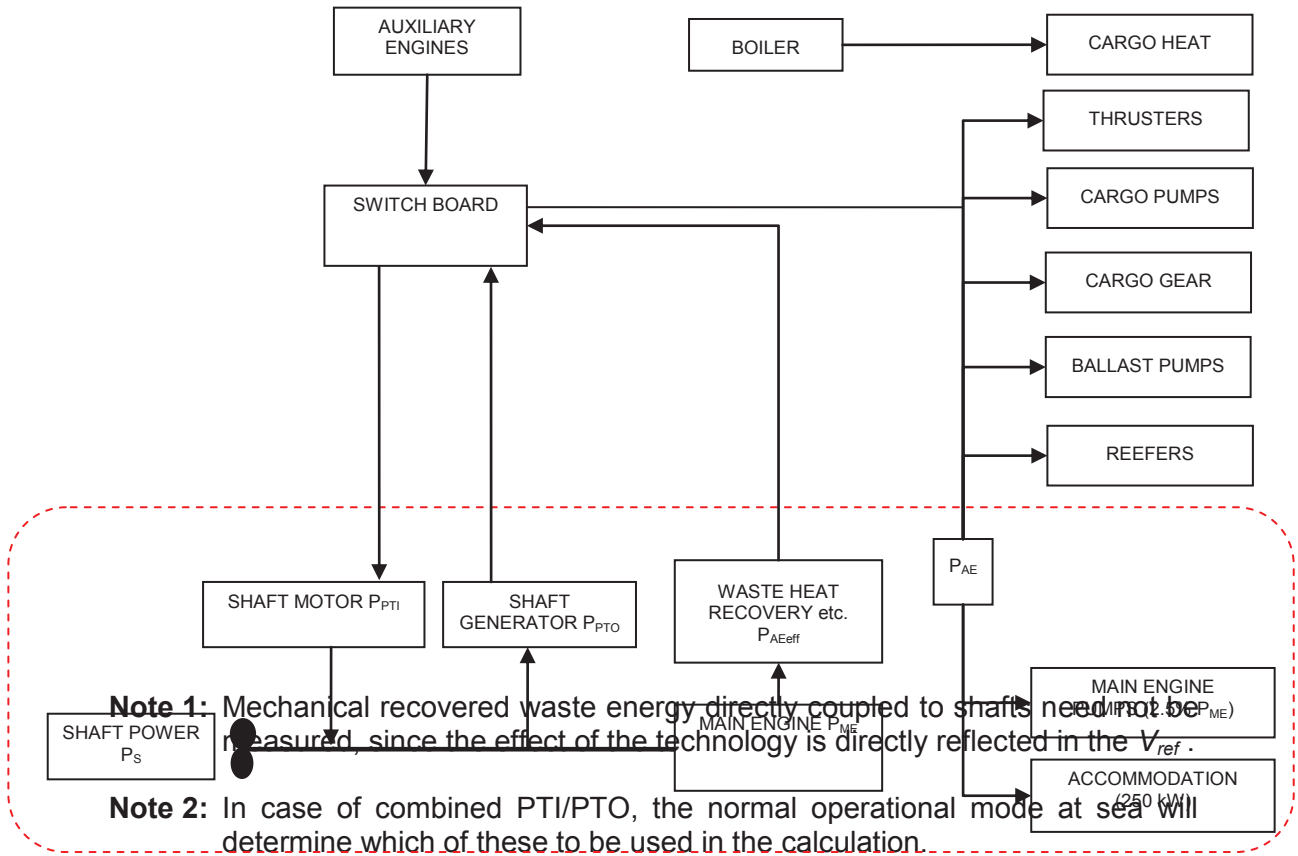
AUXILIARY ENGINES

BOILER

CARGO HEAT

THRUSTERS

SWITCH BOARD

CARGO PUMPS

CARGO GEAR

BALLAST PUMPS

REEFERS

$P_{AE}$

SHAFT MOTOR $P_{PTI}$

SHAFT GENERATOR $P_{PTO}$

WASTE HEAT RECOVERY etc. $P_{AEeff}$

MAIN ENGINE PUMPS (2.5% $P_{ME}$)

SHAFT POWER $P_S$

MAIN ENGINE $P_{ME}$

ACCOMMODATION (250 kW)

**Note 1:** Mechanical recovered waste energy directly coupled to shafts need not be measured, since the effect of the technology is directly reflected in the $V_{ref}$ .

**Note 2:** In case of combined PTI/PTO, the normal operational mode at sea will determine which of these to be used in the calculation.